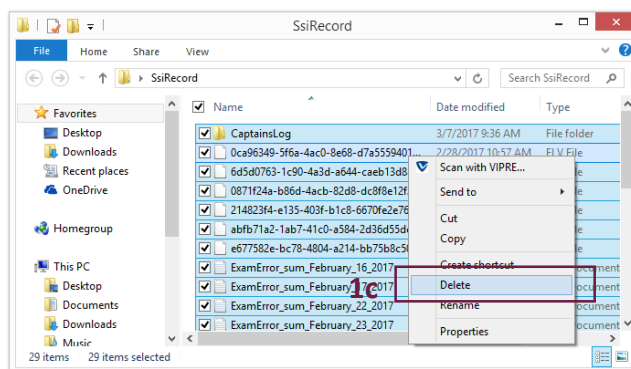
SsiRecord

File Home Share View

SsiRecord

Search SsiRecord

Favorites
Desktop
Downloads
Recent places
OneDrive

Homegroup

This PC
Desktop
Documents
Downloads
Music

Name | Date modified | Type

CaptainsLog 3/7/2017 9:36 AM File folder
0ca96349-5f6a-4ac0-8e68-d7a5559401... 2/28/2017 10:57 AM FLV File
6d5d0763-1c90-4a3d-a644-caeb13d8...
0871f24a-b86d-4acb-82d8-dc8f8e12f...
214823f4-e135-403f-b1c8-6670fe2e76...
abfb71a2-1ab7-41c0-a584-2d36d55d...
e677582e-bc78-4804-a214-bb75b8c5...
ExamError_sum_February_16_2017
ExamError_sum_February_21_2017
ExamError_sum_February_22_2017
ExamError_sum_February_23_2017

Scan with VIPRE...
Send to
Cut
Copy
Create shortcut
Delete
Rename
Properties

1c

29 items 29 items selected